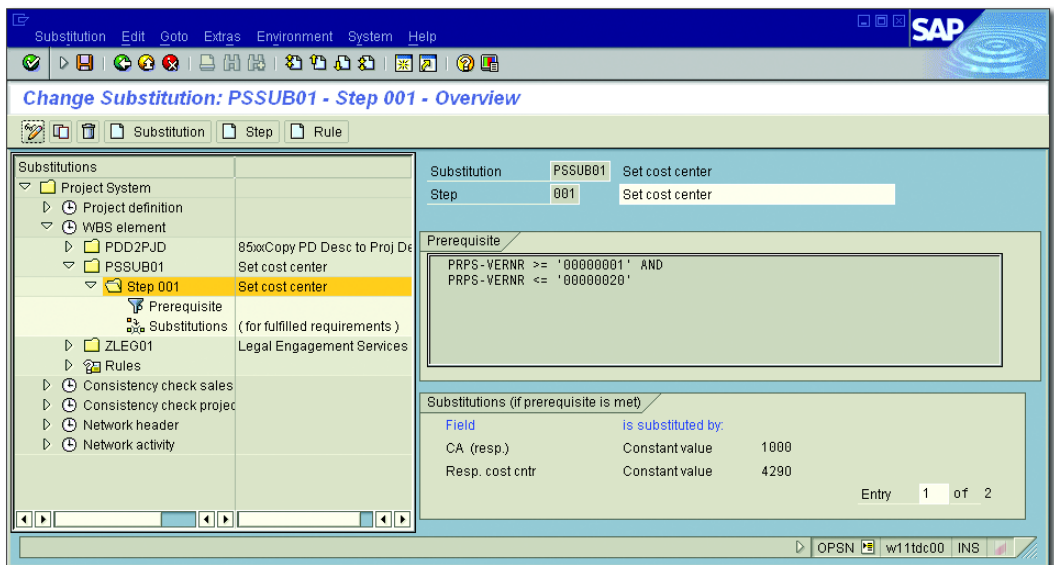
Substitution Edit Goto Extras Environment System Help

SAP

Change Substitution: PSSUB01 - Step 001 - Overview

Substitution Step Rule

| Substitutions | |
|---|---|
| Project System | |
| Project definition | |
| WBS element | |
| PDD2PJD | 85xxCopy PD Desc to Proj De |
| PSSUB01 | Set cost center |
| Step 001 | Set cost center |
| Prerequisite | |
| Substitutions | (for fulfilled requirements ) |
| ZLEG01 | Legal Engagement Services |
| Rules | |
| Consistency check sales | |
| Consistency check projec | |
| Network header | |
| Network activity | |

Substitution PSSUB01 Set cost center
Step 001 Set cost center

Prerequisite

PRPS-VERNR >= '00000001' AND
PRPS-VERNR <= '00000020'

Substitutions (if prerequisite is met)

| Field | is substituted by: | |
|---|---|---|
| CA (resp.) | Constant value | 1000 |
| Resp. cost cntr | Constant value | 4290 |

Entry 1 of 2

OPSN w11tdc00 INS